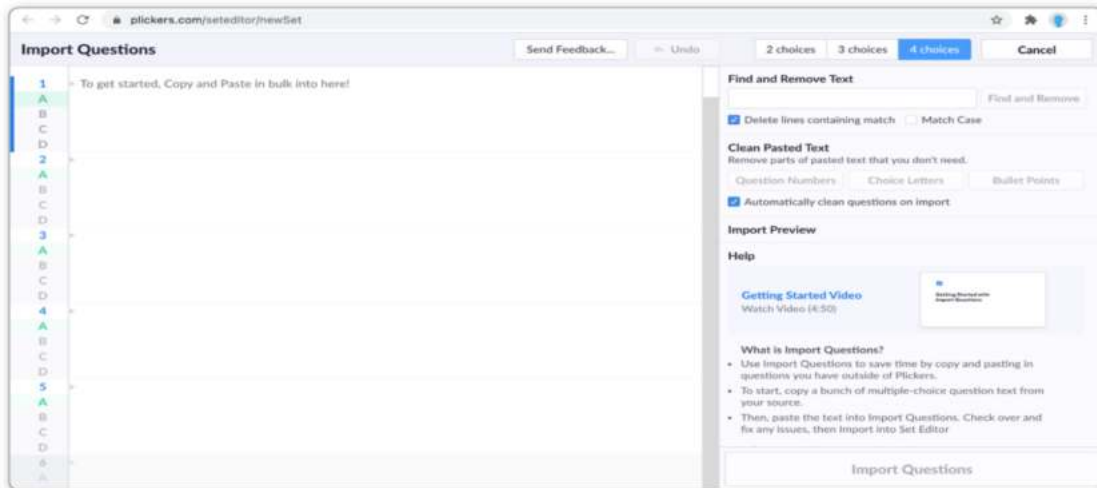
plickers.com/seteditor/newSet

Import Questions

Send Feedback...

Undo

2 choices

3 choices

4 choices

Cancel

1
A
B
C
D

To get started, Copy and Paste in bulk into here!

2
A
B
C
D

3
A
B
C
D

4
A
B
C
D

5
A
B
C
D

6
A

Find and Remove Text

Find and Remove

Delete lines containing match

Match Case

Clean Pasted Text

Remove parts of pasted text that you don't need.

Question Numbers

Choice Letters

Bullet Points

Automatically clean questions on import

Import Preview

Help

Getting Started Video

Watch Video (4:50)

Getting Started with Import Questions

What is Import Questions?

• Use Import Questions to save time by copy and pasting in questions you have outside of Plickers.

• To start, copy a bunch of multiple-choice question text from your source.

• Then, paste the text into Import Questions. Check over and fix any issues, then Import into Set Editor

Import Questions